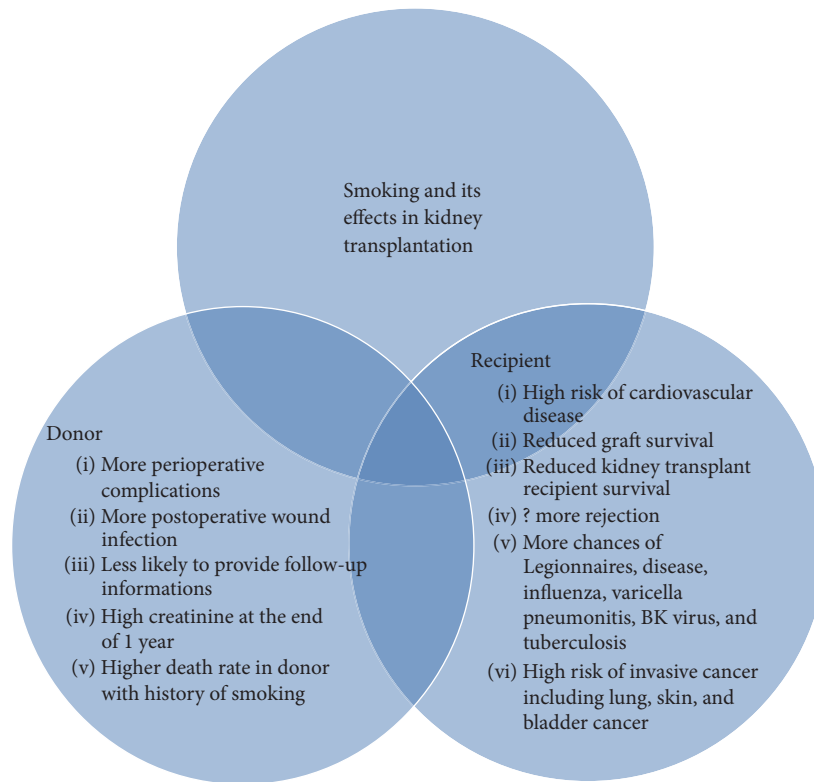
Smoking and its effects in kidney transplantation

Donor
(i) More perioperative complications
(ii) More postoperative wound infection
(iii) Less likely to provide follow-up informations
(iv) High creatinine at the end of 1 year
(v) Higher death rate in donor with history of smoking

Recipient
(i) High risk of cardiovascular disease
(ii) Reduced graft survival
(iii) Reduced kidney transplant recipient survival
(iv) ? more rejection
(v) More chances of Legionnaires, disease, influenza, varicella pneumonitis, BK virus, and tuberculosis
(vi) High risk of invasive cancer including lung, skin, and bladder cancer